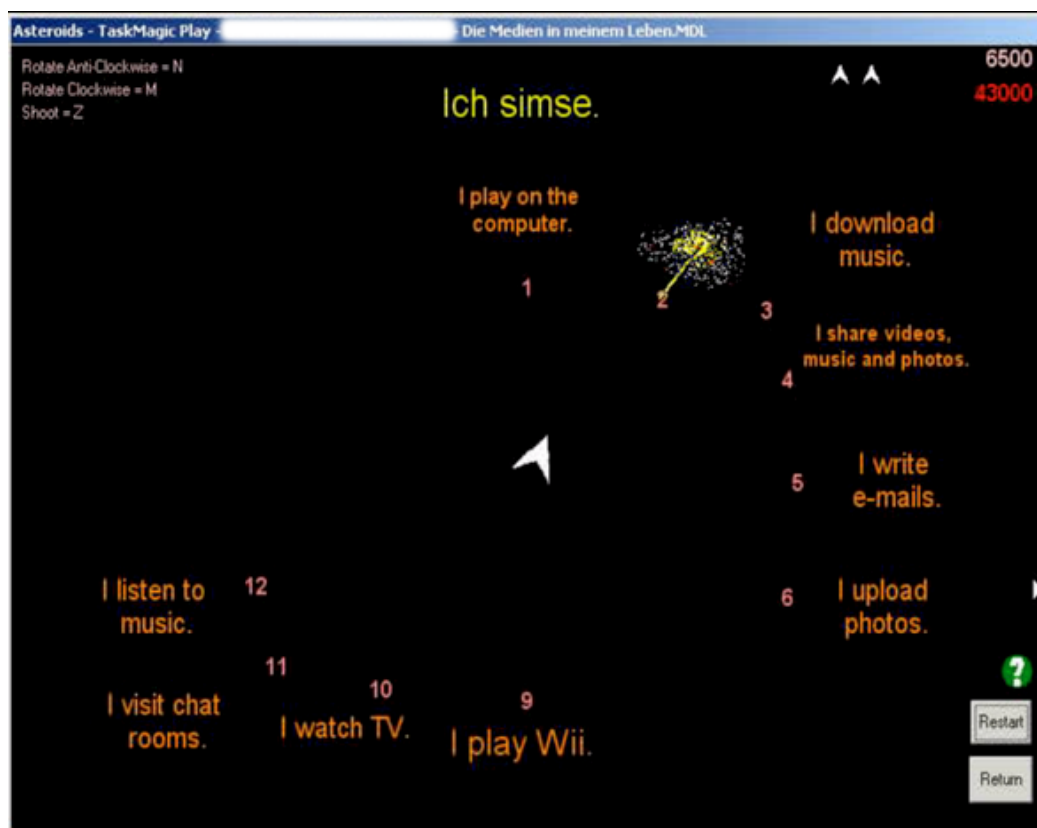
Asteroids - TaskMagic Play - Die Medien in meinem Leben.MDL

Rotate Anti-Clockwise = N
Rotate Clockwise = M
Shoot = Z

Ich simse.

6500
43000

I play on the computer.

1

2

I download music.

3

I share videos, music and photos.

4

5

I write e-mails.

I listen to music.

12

6

I upload photos.

11

10

9

I visit chat rooms.

I watch TV.

I play Wii.

?

Restart

Return